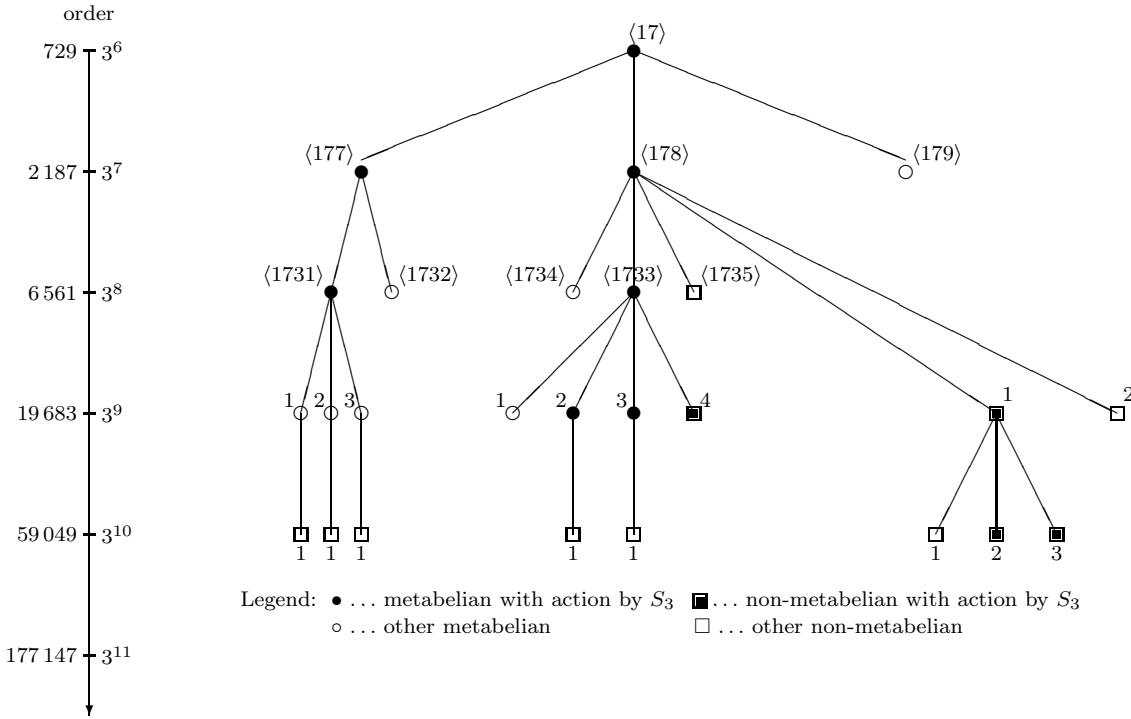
order

729 $3^6$

2 187 $3^7$

6 561 $3^8$

19 683 $3^9$

59 049 $3^{10}$

177 147 $3^{11}$

$\langle 17 \rangle$

$\langle 177 \rangle$ $\langle 178 \rangle$ $\langle 179 \rangle$

$\langle 1731 \rangle$ $\langle 1732 \rangle$ $\langle 1734 \rangle$ $\langle 1733 \rangle$ $\langle 1735 \rangle$

1 2 3 1 2 3 4 1 2

1 1 1 1 1 1 2 3

Legend: • ... metabelian with action by $S_3$ ■ ... non-metabelian with action by $S_3$
○ ... other metabelian □ ... other non-metabelian